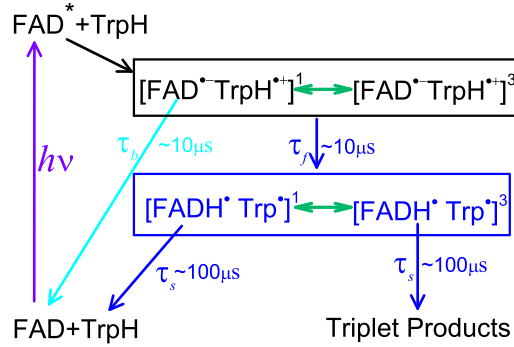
$FAD^*$+TrpH

$[FAD^{\bullet-} TrpH^{\bullet+}]^1$ $[FAD^{\bullet-} TrpH^{\bullet+}]^3$

$h\nu$

$\tau_b$ ~10μs

$\tau_f$ ~10μs

$[FADH^{\bullet} Trp^{\bullet}]^1$ $[FADH^{\bullet} Trp^{\bullet}]^3$

$\tau_s$ ~100μs

$\tau_s$ ~100μs

FAD+TrpH

Triplet Products